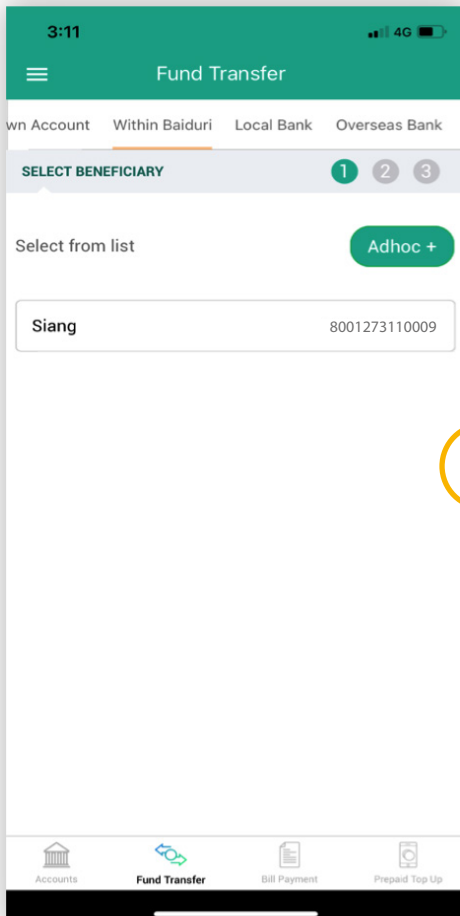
3:11

4G

Fund Transfer

wn Account Within Baiduri Local Bank Overseas Bank

SELECT BENEFICIARY

1 2 3

Select from list

Adhoc +

Siang

8001273110009

Accounts

Fund Transfer

Bill Payment

Prepaid Top Up